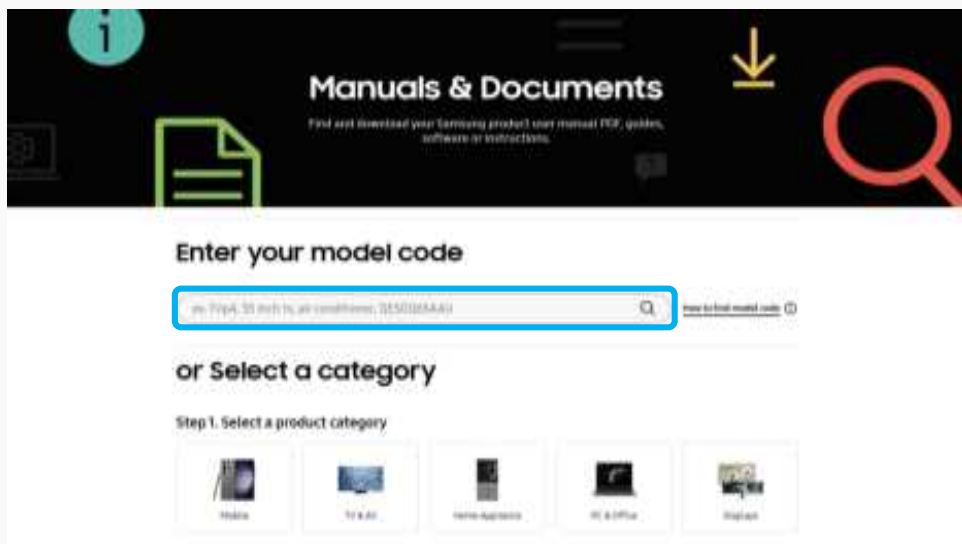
Manuals & Documents

Find and download your Samsung product user manual PDF, guides, software or instructions.

Enter your model code

ex. Flip4, 55 inch tv, air conditioner, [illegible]

How to find model code

or Select a category

Step 1. Select a product category

Mobile

TV & AV

Home Appliance

PC & Office

Displays